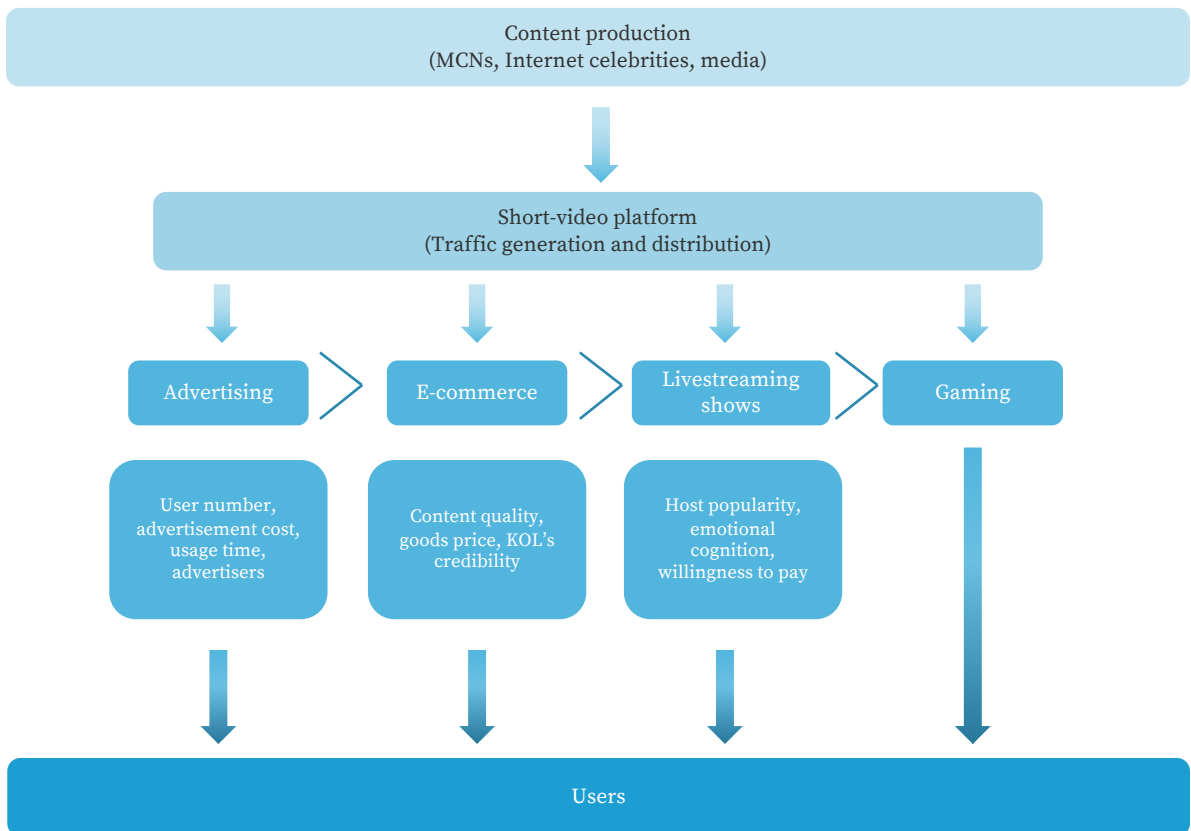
Content production
(MCNs, Internet celebrities, media)

Short-video platform
(Traffic generation and distribution)

Advertising

E-commerce

Livestreaming shows

Gaming

User number, advertisement cost, usage time, advertisers

Content quality, goods price, KOL's credibility

Host popularity, emotional cognition, willingness to pay

Users